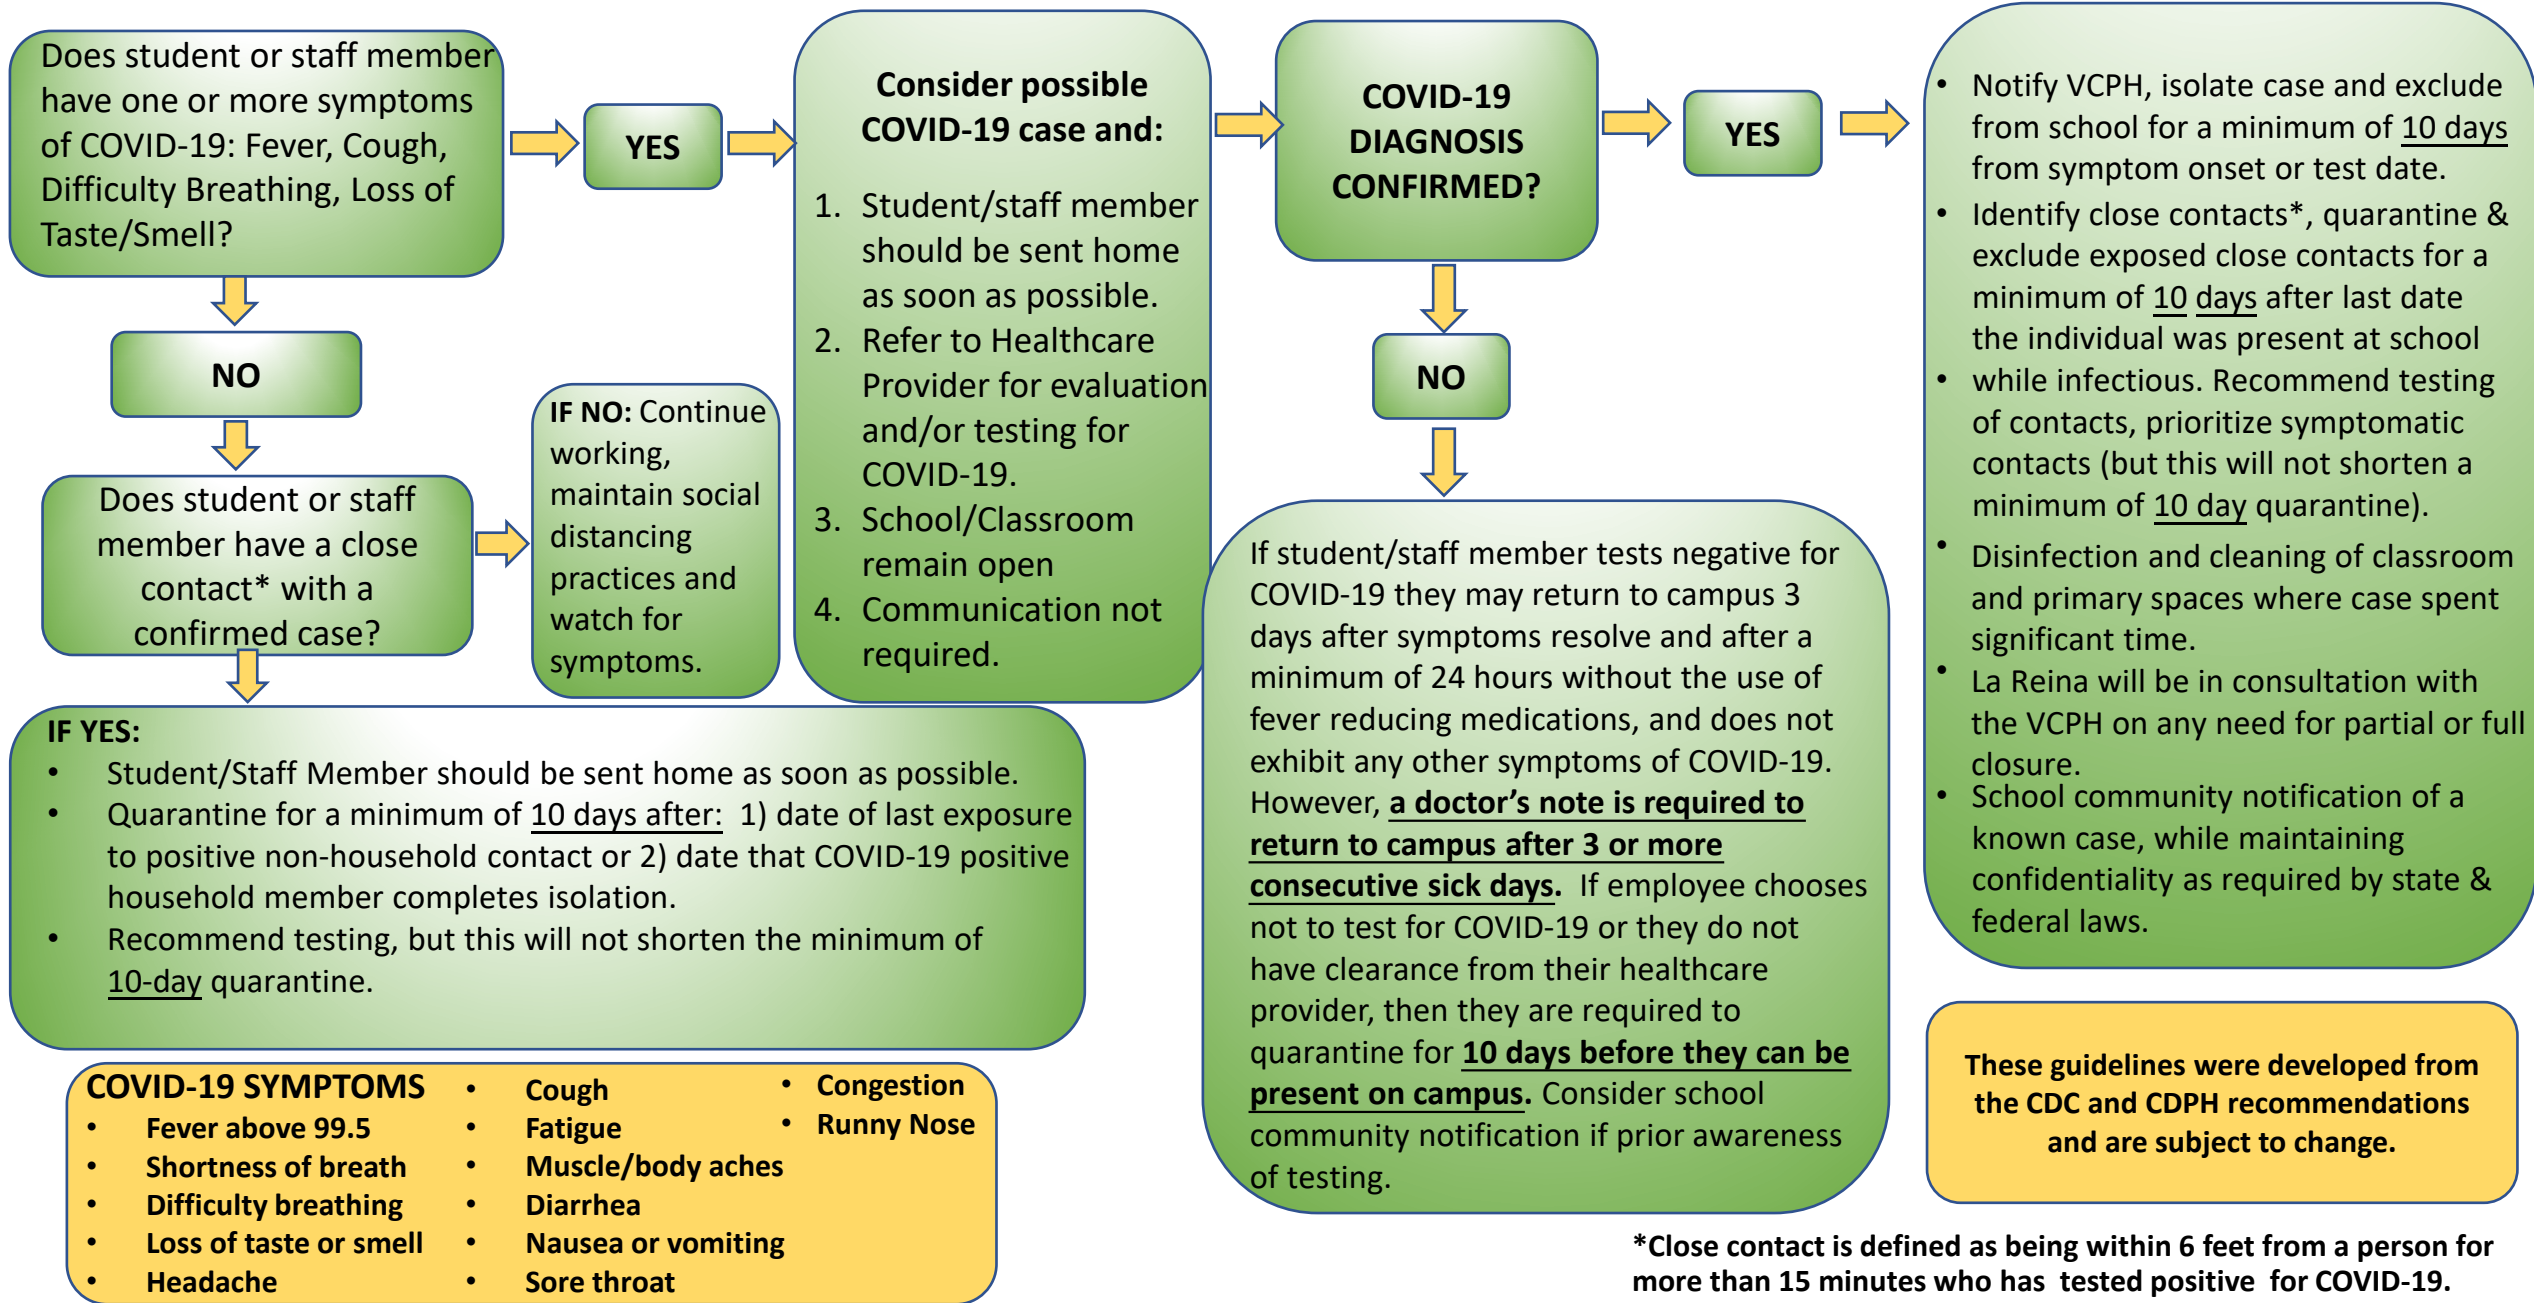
Does student or staff member have one or more symptoms of COVID-19: Fever, Cough, Difficulty Breathing, Loss of Taste/Smell?

YES

Consider possible COVID-19 case and:

1. Student/staff member should be sent home as soon as possible.
2. Refer to Healthcare Provider for evaluation and/or testing for COVID-19.
3. School/Classroom remain open
4. Communication not required.

COVID-19 DIAGNOSIS CONFIRMED?

YES

- Notify VCPH, isolate case and exclude from school for a minimum of 10 days from symptom onset or test date.
- Identify close contacts*, quarantine & exclude exposed close contacts for a minimum of 10 days after last date the individual was present at school
- while infectious. Recommend testing of contacts, prioritize symptomatic contacts (but this will not shorten a minimum of 10 day quarantine).
- Disinfection and cleaning of classroom and primary spaces where case spent significant time.
- La Reina will be in consultation with the VCPH on any need for partial or full closure.
- School community notification of a known case, while maintaining confidentiality as required by state & federal laws.

NO

Does student or staff member have a close contact* with a confirmed case?

IF NO: Continue working, maintain social distancing practices and watch for symptoms.

NO

If student/staff member tests negative for COVID-19 they may return to campus 3 days after symptoms resolve and after a minimum of 24 hours without the use of fever reducing medications, and does not exhibit any other symptoms of COVID-19. However, **a doctor's note is required to return to campus after 3 or more consecutive sick days.** If employee chooses not to test for COVID-19 or they do not have clearance from their healthcare provider, then they are required to quarantine for **10 days before they can be present on campus.** Consider school community notification if prior awareness of testing.

IF YES:
- Student/Staff Member should be sent home as soon as possible.
- Quarantine for a minimum of 10 days after: 1) date of last exposure to positive non-household contact or 2) date that COVID-19 positive household member completes isolation.
- Recommend testing, but this will not shorten the minimum of 10-day quarantine.

COVID-19 SYMPTOMS
- Fever above 99.5
- Shortness of breath
- Difficulty breathing
- Loss of taste or smell
- Headache
- Cough
- Fatigue
- Muscle/body aches
- Diarrhea
- Nausea or vomiting
- Sore throat
- Congestion
- Runny Nose

These guidelines were developed from the CDC and CDPH recommendations and are subject to change.

*Close contact is defined as being within 6 feet from a person for more than 15 minutes who has tested positive for COVID-19.